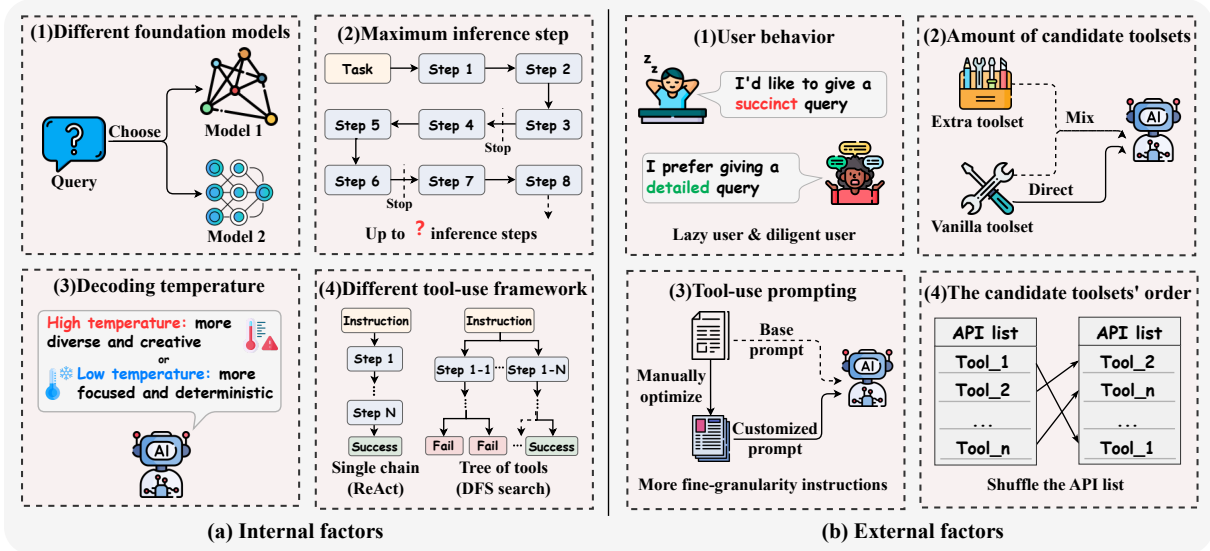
(1)Different foundation models

Choose

Query

Model 1

Model 2

(2)Maximum inference step

Task

Step 1

Step 2

Step 5

Step 4

Step 3

Stop

Step 6

Step 7

Step 8

Stop

Up to ? inference steps

(3)Decoding temperature

High temperature: more diverse and creative

or

Low temperature: more focused and deterministic

AI

(4)Different tool-use framework

Instruction

Step 1

Step N

Success

Single chain (ReAct)

Instruction

Step 1-1

Step 1-N

Fail

Fail

Success

Tree of tools (DFS search)

(a) Internal factors

(1)User behavior

z z

I'd like to give a succinct query

I prefer giving a detailed query

Lazy user & diligent user

(2)Amount of candidate toolsets

Extra toolset

Mix

AI

Direct

Vanilla toolset

(3)Tool-use prompting

Base prompt

Manually optimize

AI

Customized prompt

More fine-granularity instructions

(4)The candidate toolsets' order

| API list |
|---|
| Tool_1 |
| Tool_2 |
| ... |
| Tool_n |

| API list |
|---|
| Tool_2 |
| Tool_n |
| ... |
| Tool_1 |

Shuffle the API list

(b) External factors